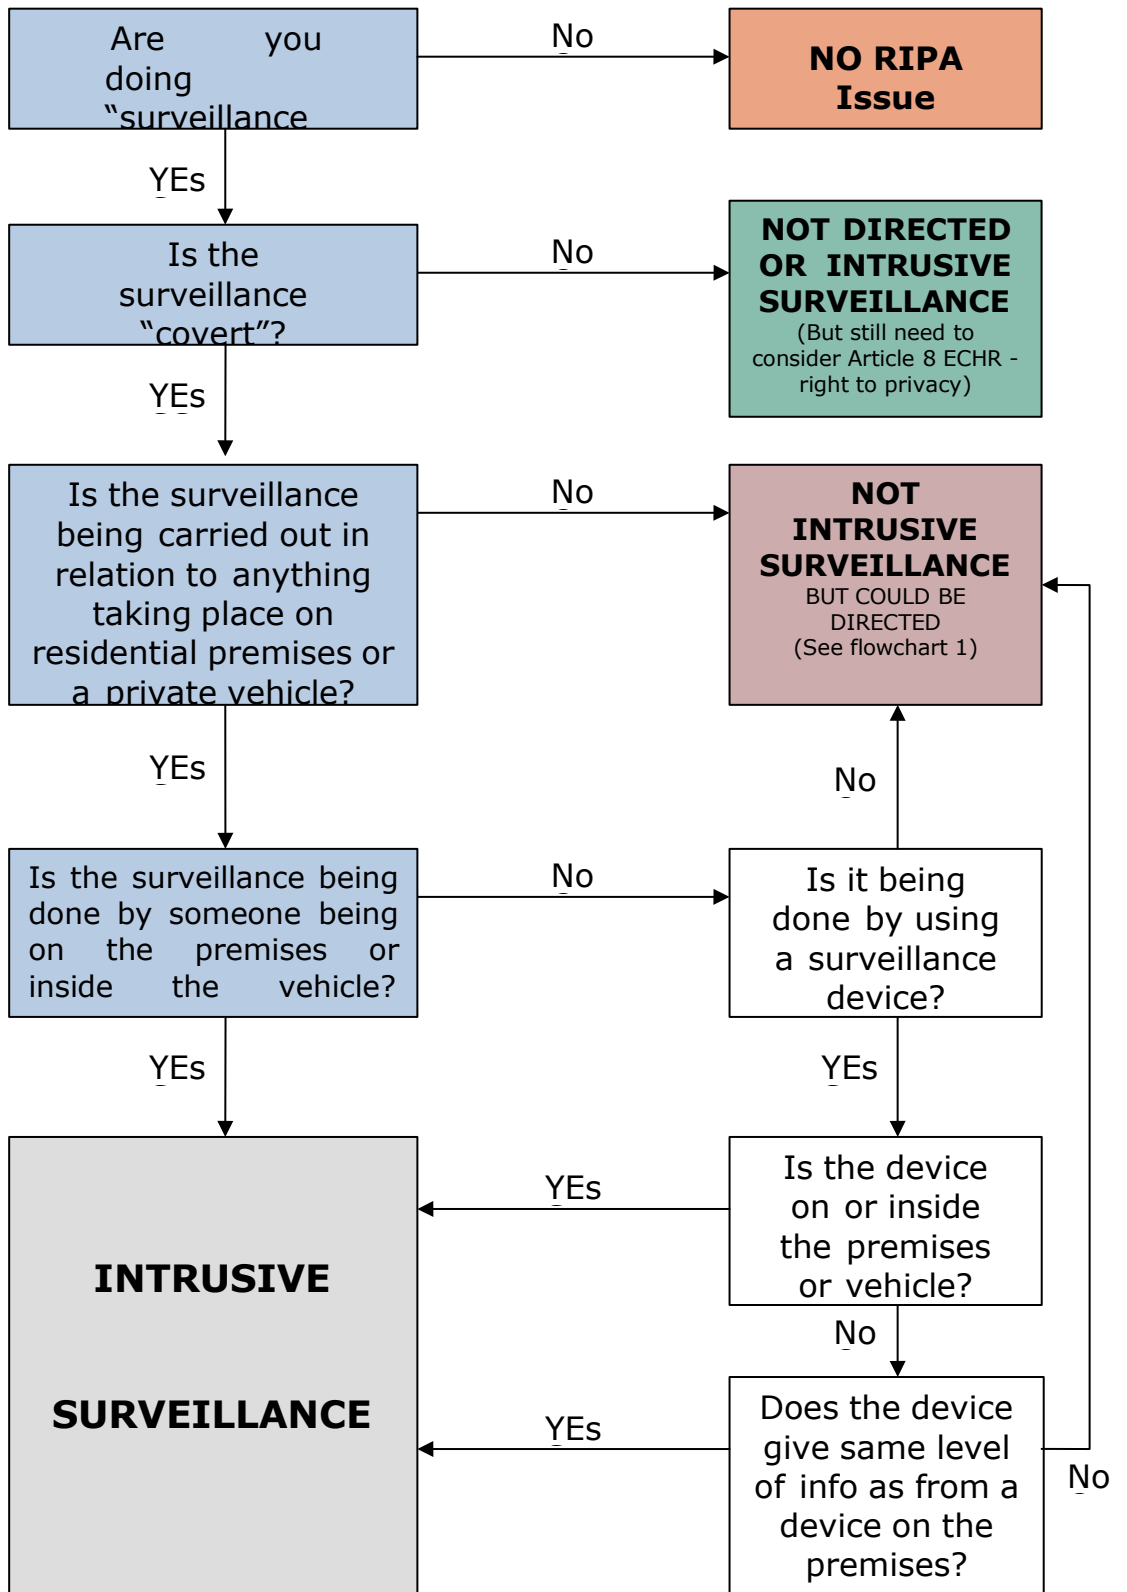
Are you doing “surveillance

No

NO RIPA Issue

YEs

Is the surveillance “covert”?

No

NOT DIRECTED OR INTRUSIVE SURVEILLANCE
(But still need to consider Article 8 ECHR - right to privacy)

YEs

Is the surveillance being carried out in relation to anything taking place on residential premises or a private vehicle?

No

NOT INTRUSIVE SURVEILLANCE
BUT COULD BE DIRECTED
(See flowchart 1)

YEs

No

Is the surveillance being done by someone being on the premises or inside the vehicle?

No

Is it being done by using a surveillance device?

YEs

YEs

INTRUSIVE

SURVEILLANCE

YEs

Is the device on or inside the premises or vehicle?

No

YEs

Does the device give same level of info as from a device on the premises?

No